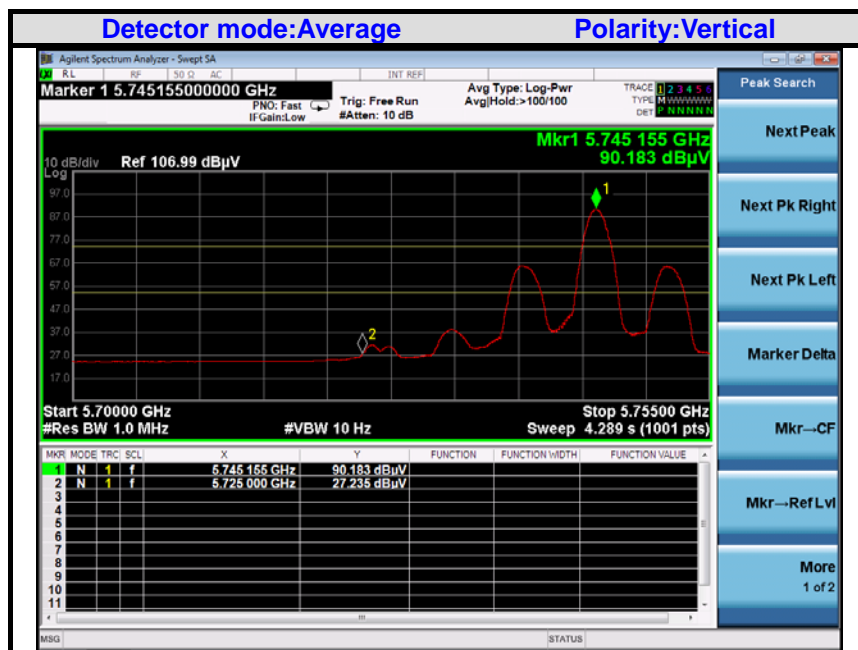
Detector mode:Average Polarity:Vertical

Agilent Spectrum Analyzer - Swept SA

RL RF 50 Ω AC INT REF

Marker 1 5.745155000000 GHz

PNO: Fast IFGain:Low

Trig: Free Run #Atten: 10 dB

Avg Type: Log-Pwr Avg|Hold:>100/100

TRACE 1 2 3 4 5 6 TYPE M WWWWW DET P N N N N N

Peak Search

Mkr1 5.745 155 GHz 90.183 dBµV

10 dB/div Ref 106.99 dBµV

Log

97.0
87.0
77.0
67.0
57.0
47.0
37.0
27.0
17.0

1
2

Start 5.70000 GHz
#Res BW 1.0 MHz
#VBW 10 Hz
Stop 5.75500 GHz
Sweep 4.289 s (1001 pts)

| MKR | MODE | TRC | SCL | X | Y | FUNCTION | FUNCTION WIDTH | FUNCTION VALUE |
|---|---|---|---|---|---|---|---|---|
| 1 | N | 1 | f | 5.745 155 GHz | 90.183 dBµV | | | |
| 2 | N | 1 | f | 5.725 000 GHz | 27.235 dBµV | | | |
| 3 | | | | | | | | |
| 4 | | | | | | | | |
| 5 | | | | | | | | |
| 6 | | | | | | | | |
| 7 | | | | | | | | |
| 8 | | | | | | | | |
| 9 | | | | | | | | |
| 10 | | | | | | | | |
| 11 | | | | | | | | |

Next Peak

Next Pk Right

Next Pk Left

Marker Delta

Mkr→CF

Mkr→Ref Lvl

More 1 of 2

MSG

STATUS